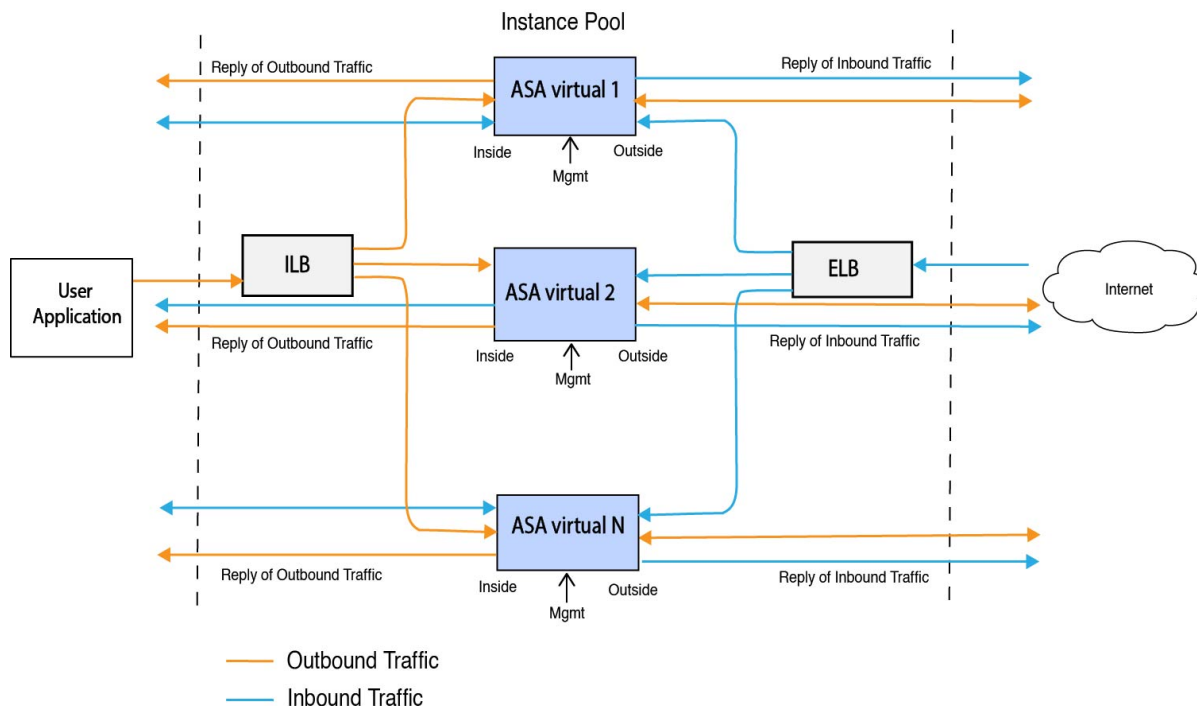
Instance Pool

Reply of Outbound Traffic

ASA virtual 1

Reply of Inbound Traffic

Inside

Outside

Mgmt

User Application

ILB

ASA virtual 2

ELB

Internet

Reply of Outbound Traffic

Inside

Mgmt

Outside

Reply of Inbound Traffic

ASA virtual N

Reply of Outbound Traffic

Inside

Mgmt

Outside

Reply of Inbound Traffic

Outbound Traffic

Inbound Traffic